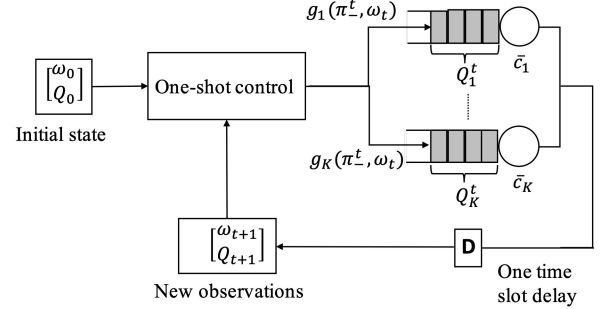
$\begin{bmatrix}\omega_0\\Q_0\end{bmatrix}$

Initial state

One-shot control

$g_1(\pi_-^t, \omega_t)$

$Q_1^t$

$\bar{c}_1$

$g_K(\pi_-^t, \omega_t)$

$Q_K^t$

$\bar{c}_K$

$\begin{bmatrix}\omega_{t+1}\\Q_{t+1}\end{bmatrix}$

New observations

D

One time slot delay